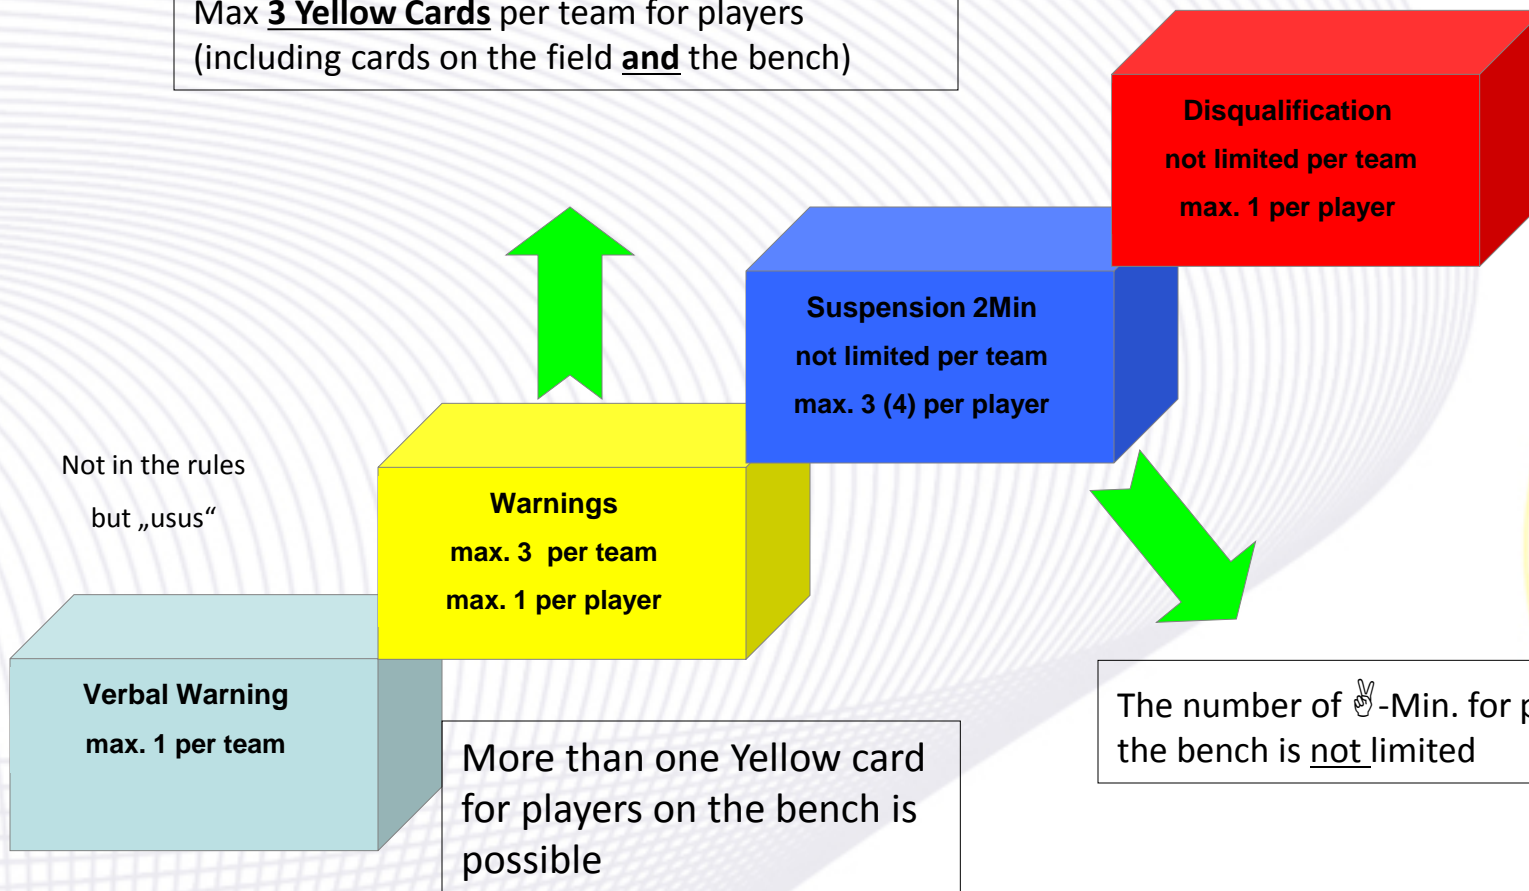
Max **3 Yellow Cards** per team for players (including cards on the field **and** the bench)

Disqualification
not limited per team
max. 1 per player

Suspension 2Min
not limited per team
max. 3 (4) per player

Not in the rules
but „usus“

Warnings
max. 3 per team
max. 1 per player

Verbal Warning
max. 1 per team

More than one Yellow card for players on the bench is possible

The number of ✌-Min. for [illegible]
the bench is not limited